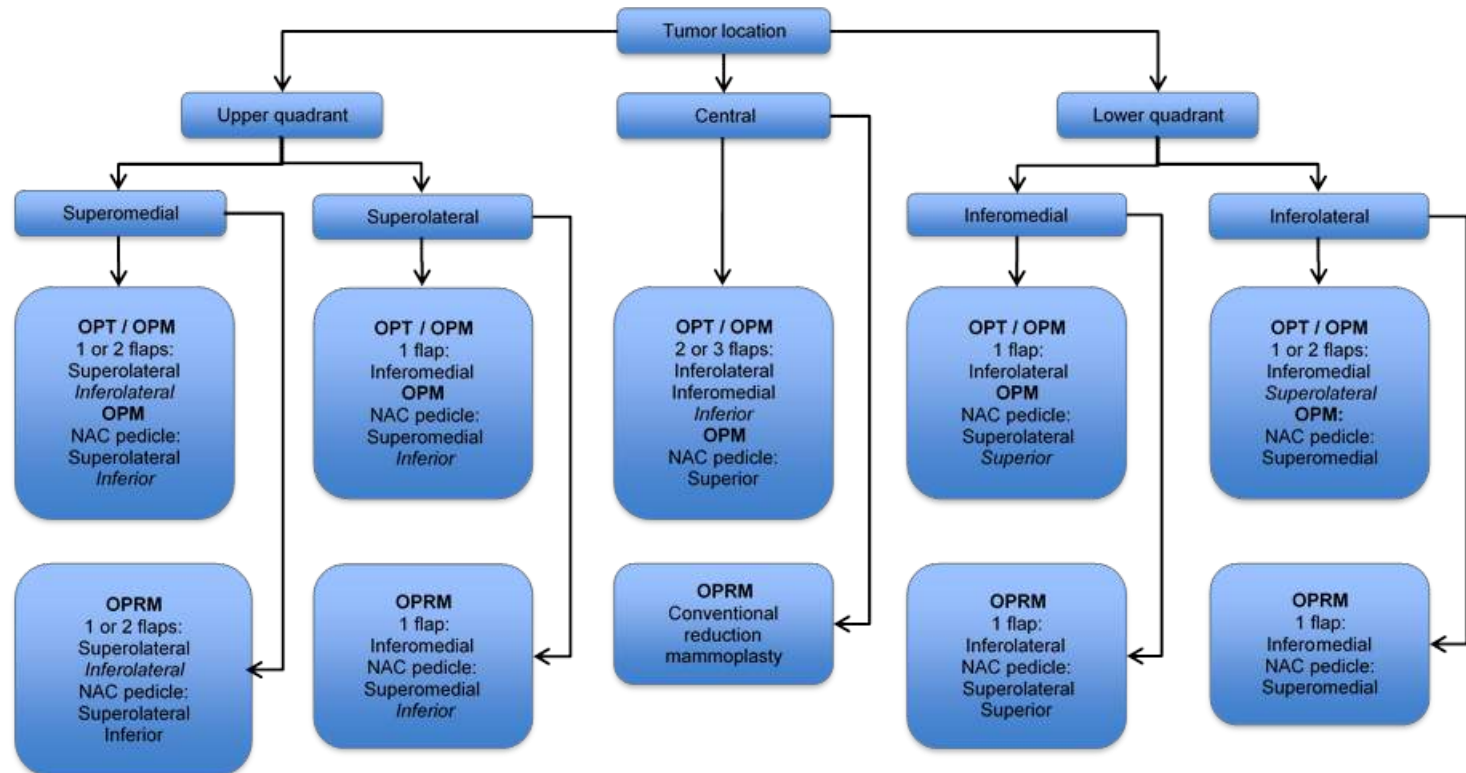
Tumor location

Upper quadrant

Central

Lower quadrant

Superomedial

Superolateral

Inferomedial

Inferolateral

OPT / OPM
1 or 2 flaps:
Superolateral
*Inferolateral*
OPM
NAC pedicle:
Superolateral
*Inferior*

OPT / OPM
1 flap:
Inferomedial
OPM
NAC pedicle:
Superomedial
*Inferior*

OPT / OPM
2 or 3 flaps:
Inferolateral
Inferomedial
*Inferior*
OPM
NAC pedicle:
Superior

OPT / OPM
1 flap:
Inferolateral
OPM
NAC pedicle:
Superolateral
*Superior*

OPT / OPM
1 or 2 flaps:
Inferomedial
*Superolateral*
OPM:
NAC pedicle:
Superomedial

OPRM
1 or 2 flaps:
Superolateral
*Inferolateral*
NAC pedicle:
Superolateral
Inferior

OPRM
1 flap:
Inferomedial
NAC pedicle:
Superomedial
*Inferior*

OPRM
Conventional
reduction
mammoplasty

OPRM
1 flap:
Inferolateral
NAC pedicle:
Superolateral
Superior

OPRM
1 flap:
Inferomedial
NAC pedicle:
Superomedial